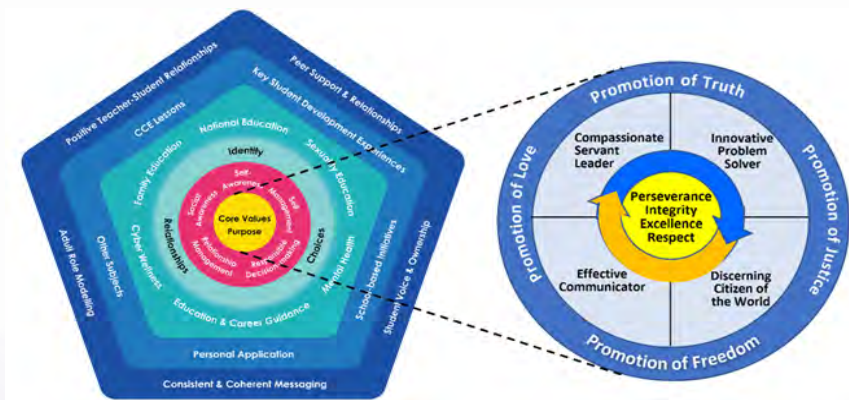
Positive Teacher-Student Relationships

Peer Support & Relationships

CCE Lessons

Key Student Development Experiences

National Education

Family Education

Sexuality Education

Identity

Self-Awareness

Social Awareness

Self-Management

Core Values

Purpose

Relationships

Relationship Management

Responsible Decision-making

Choices

Cyber Wellness

Mental Health

Other Subjects

School-based Initiatives

Adult Role Modelling

Student Voice & Ownership

Education & Career Guidance

Personal Application

Consistent & Coherent Messaging

Promotion of Truth

Promotion of Love

Promotion of Justice

Promotion of Freedom

Compassionate Servant Leader

Innovative Problem Solver

Perseverance Integrity Excellence Respect

Effective Communicator

Discerning Citizen of the World